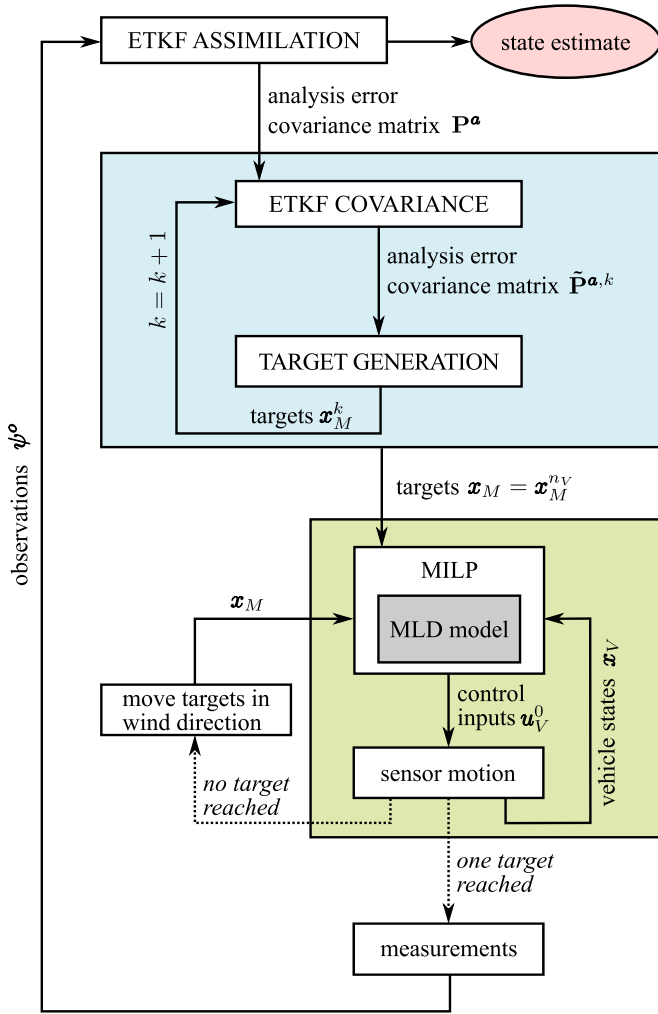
ETKF ASSIMILATION

state estimate

analysis error covariance matrix $\mathbf{P}^{\boldsymbol{a}}$

ETKF COVARIANCE

$k = k + 1$

analysis error covariance matrix $\tilde{\mathbf{P}}^{\boldsymbol{a},k}$

TARGET GENERATION

targets $\boldsymbol{x}_M^k$

observations $\boldsymbol{\psi^o}$

targets $\boldsymbol{x}_M = \boldsymbol{x}_M^{n_V}$

MILP

$\boldsymbol{x}_M$

MLD model

move targets in wind direction

control inputs $\boldsymbol{u}_V^0$

vehicle states $\boldsymbol{x}_V$

sensor motion

no target reached

one target reached

measurements